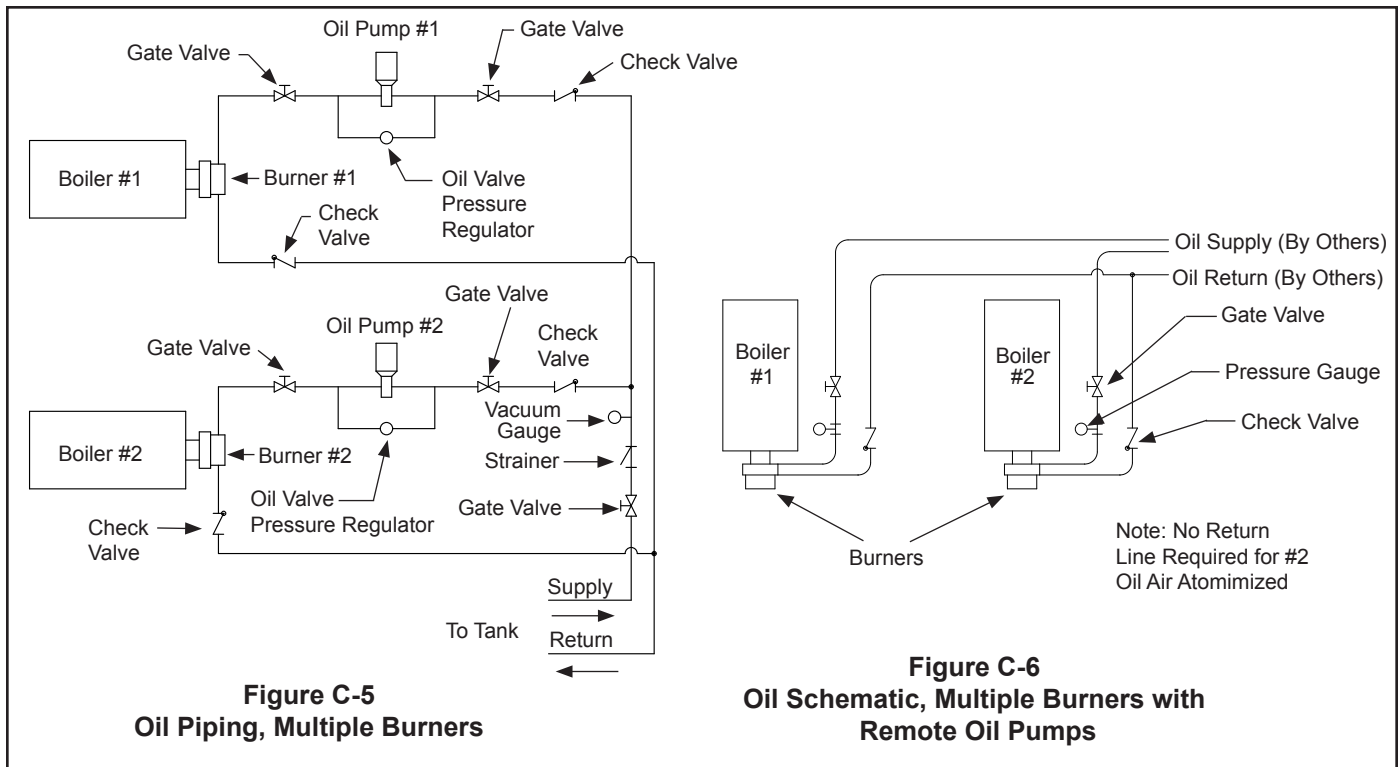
Oil Pump #1

Gate Valve

Gate Valve

Check Valve

Boiler #1

Burner #1

Oil Valve Pressure Regulator

Check Valve

Gate Valve

Oil Pump #2

Check Valve

Gate Valve

Vacuum Gauge

Boiler #2

Burner #2

Strainer

Oil Valve Pressure Regulator

Gate Valve

Check Valve

Supply

To Tank

Return

**Figure C-5**
**Oil Piping, Multiple Burners**

Oil Supply (By Others)

Oil Return (By Others)

Gate Valve

Boiler #1

Boiler #2

Pressure Gauge

Check Valve

Burners

Note: No Return Line Required for #2 Oil Air Atomimized

**Figure C-6**
**Oil Schematic, Multiple Burners with Remote Oil Pumps**